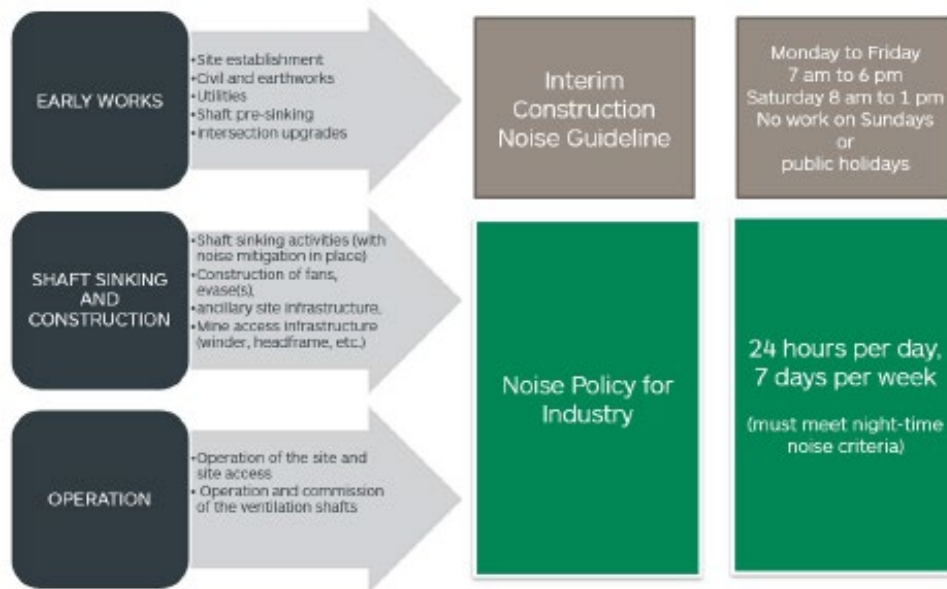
EARLY WORKS

•Site establishment
•Civil and earthworks
•Utilities
•Shaft pre-sinking
•Intersection upgrades

Interim Construction Noise Guideline

Monday to Friday
7 am to 6 pm
Saturday 8 am to 1 pm
No work on Sundays
or
public holidays

SHAFT SINKING AND CONSTRUCTION

•Shaft sinking activities (with noise mitigation in place)
•Construction of fans, evase(s),
•ancillary site infrastructure,
•Mine access infrastructure (winder, headframe, etc.)

OPERATION

•Operation of the site and site access
• Operation and commission of the ventilation shafts

Noise Policy for Industry

24 hours per day, 7 days per week

(must meet night-time noise criteria)